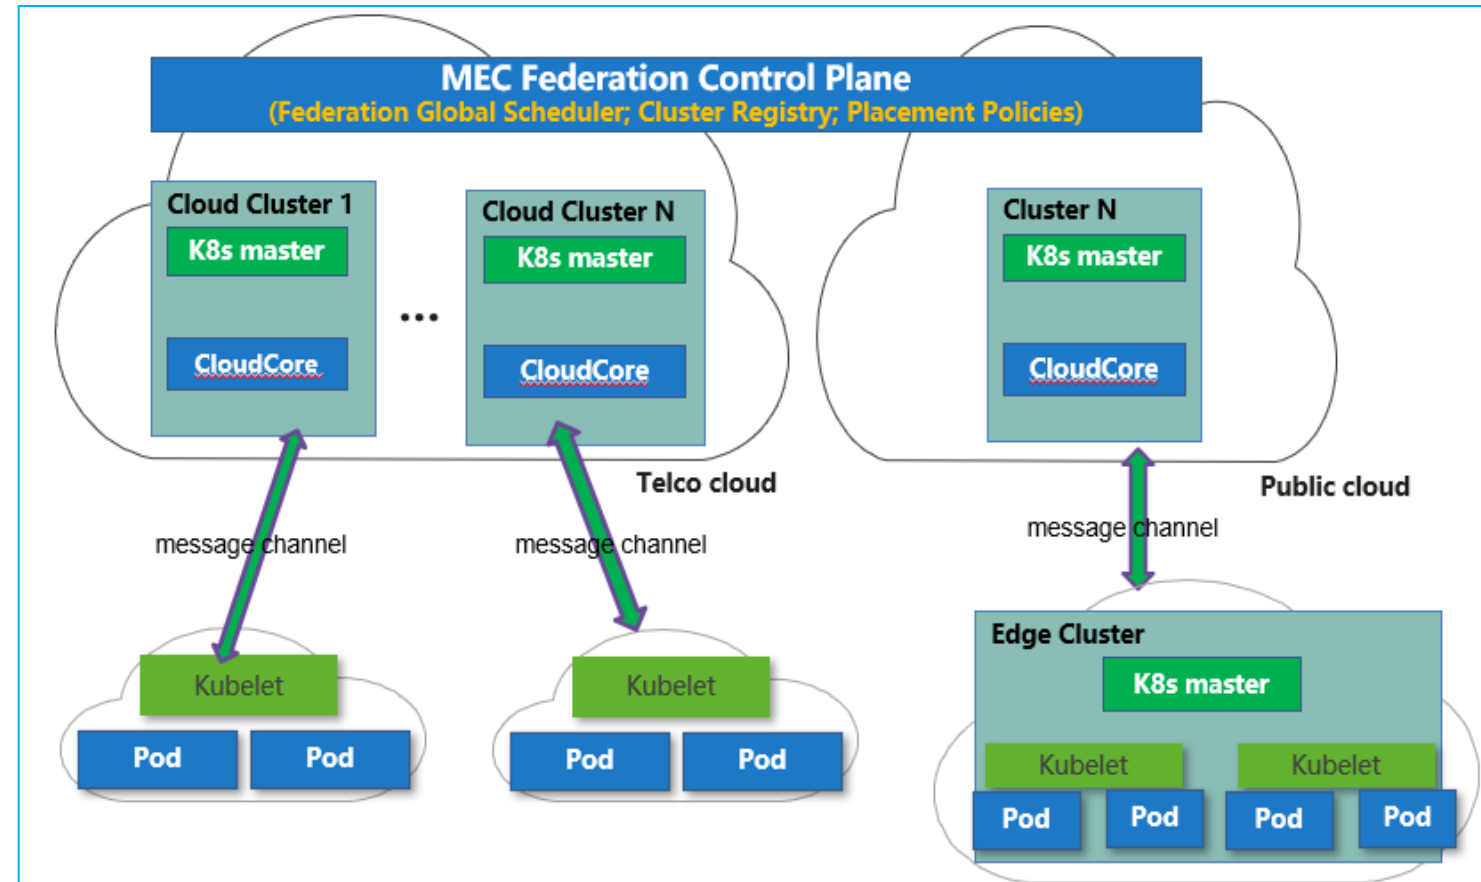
MEC Federation Control Plane
(Federation Global Scheduler; Cluster Registry; Placement Policies)

Cloud Cluster 1
K8s master
CloudCore

...

Cloud Cluster N
K8s master
CloudCore

Cluster N
K8s master
CloudCore

Telco cloud

Public cloud

message channel

message channel

message channel

Kubelet
Pod
Pod

Kubelet
Pod
Pod

Edge Cluster
K8s master
Kubelet
Kubelet
Pod
Pod
Pod
Pod